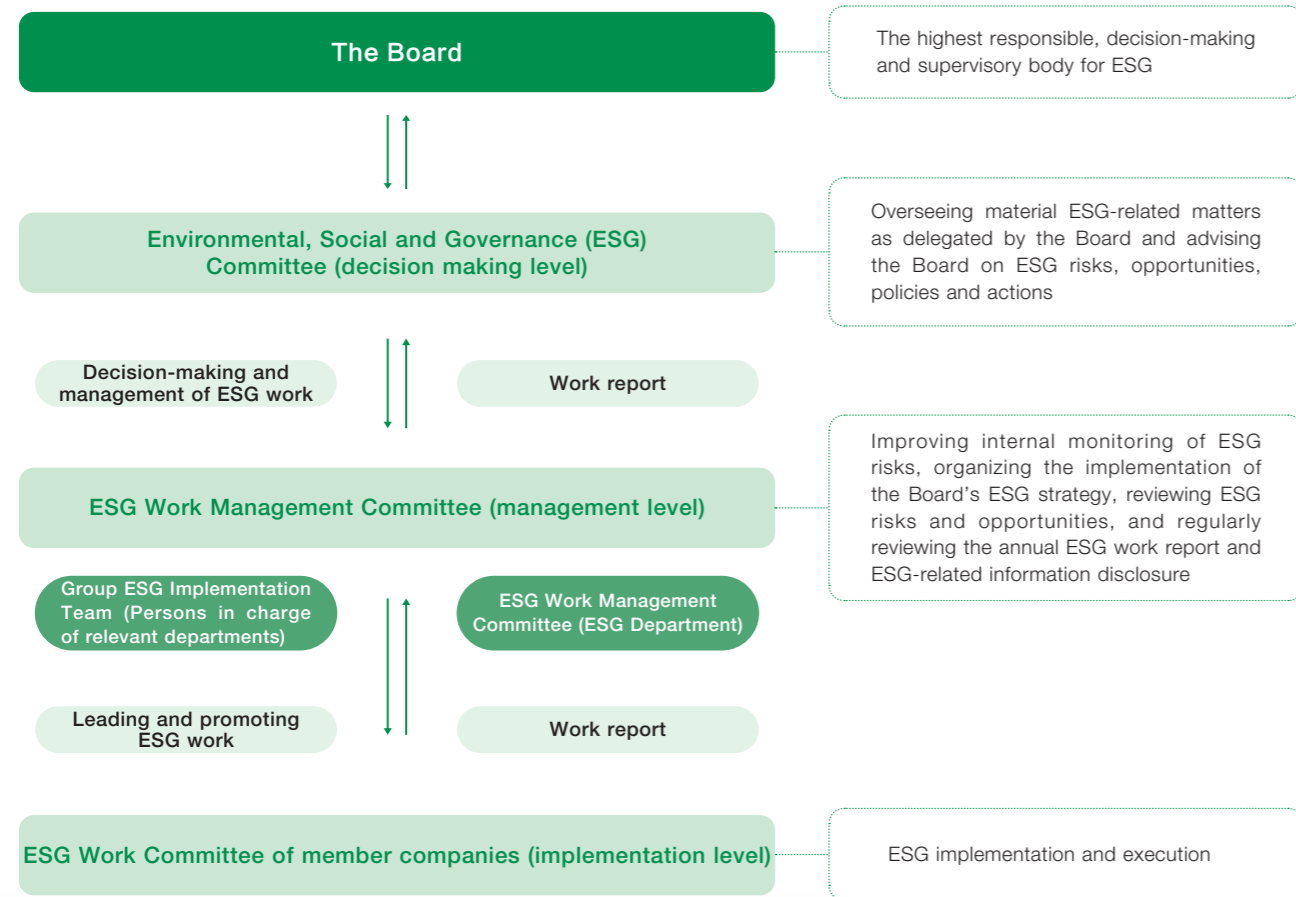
The Board

The highest responsible, decision-making and supervisory body for ESG

Environmental, Social and Governance (ESG) Committee (decision making level)

Overseeing material ESG-related matters as delegated by the Board and advising the Board on ESG risks, opportunities, policies and actions

Decision-making and management of ESG work

Work report

ESG Work Management Committee (management level)

Improving internal monitoring of ESG risks, organizing the implementation of the Board's ESG strategy, reviewing ESG risks and opportunities, and regularly reviewing the annual ESG work report and ESG-related information disclosure

Group ESG Implementation Team (Persons in charge of relevant departments)

ESG Work Management Committee (ESG Department)

Leading and promoting ESG work

Work report

ESG Work Committee of member companies (implementation level)

ESG implementation and execution